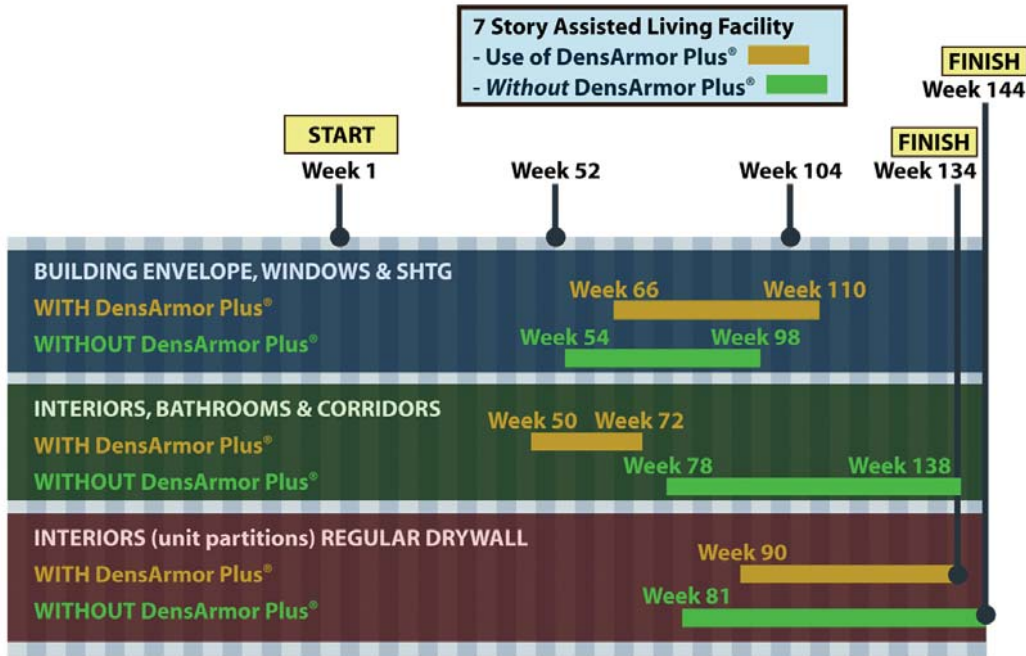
7 Story Assisted Living Facility
- Use of DensArmor Plus®
- *Without* DensArmor Plus®

FINISH
Week 144

START
Week 1

Week 52

Week 104

FINISH
Week 134

BUILDING ENVELOPE, WINDOWS & SHTG
WITH DensArmor Plus®
WITHOUT DensArmor Plus®
Week 66 Week 110
Week 54 Week 98

INTERIORS, BATHROOMS & CORRIDORS
WITH DensArmor Plus®
WITHOUT DensArmor Plus®
Week 50 Week 72
Week 78 Week 138

INTERIORS (unit partitions) REGULAR DRYWALL
WITH DensArmor Plus®
WITHOUT DensArmor Plus®
Week 90
Week 81